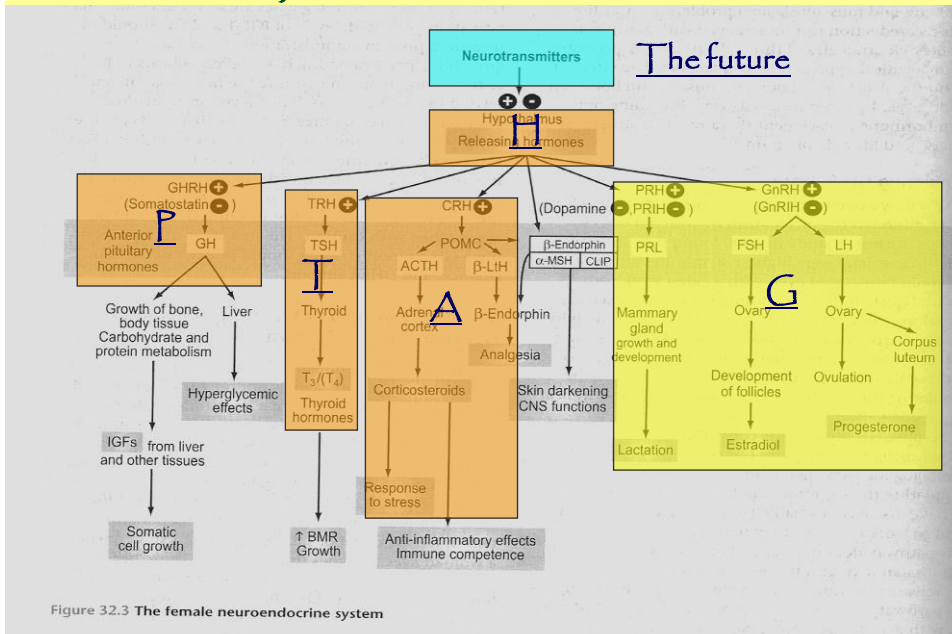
Neurotransmitters

The future

Hypothalamus
Releasing hormones

H

GHRH
(Somatostatin )

P

Anterior pituitary hormones

GH

Growth of bone, body tissue Carbohydrate and protein metabolism

Liver

Hyperglycemic effects

IGFs from liver and other tissues

Somatic cell growth

TRH

TSH

T

Thyroid

$T_3/(T_4)$ Thyroid hormones

↑ BMR Growth

CRH

POMC

ACTH

β-LtH

A

Adrenal cortex

β-Endorphin

Analgesia

Corticosteroids

Response to stress

Anti-inflammatory effects Immune competence

(Dopamine , PRIH )

β-Endorphin

α-MSH CLIP

Skin darkening CNS functions

PRH

PRL

Mammary gland growth and development

Lactation

GnRH
(GnRIH )

FSH

LH

G

Ovary

Development of follicles

Estradiol

Ovary

Ovulation

Corpus luteum

Progesterone

Figure 32.3 The female neuroendocrine system